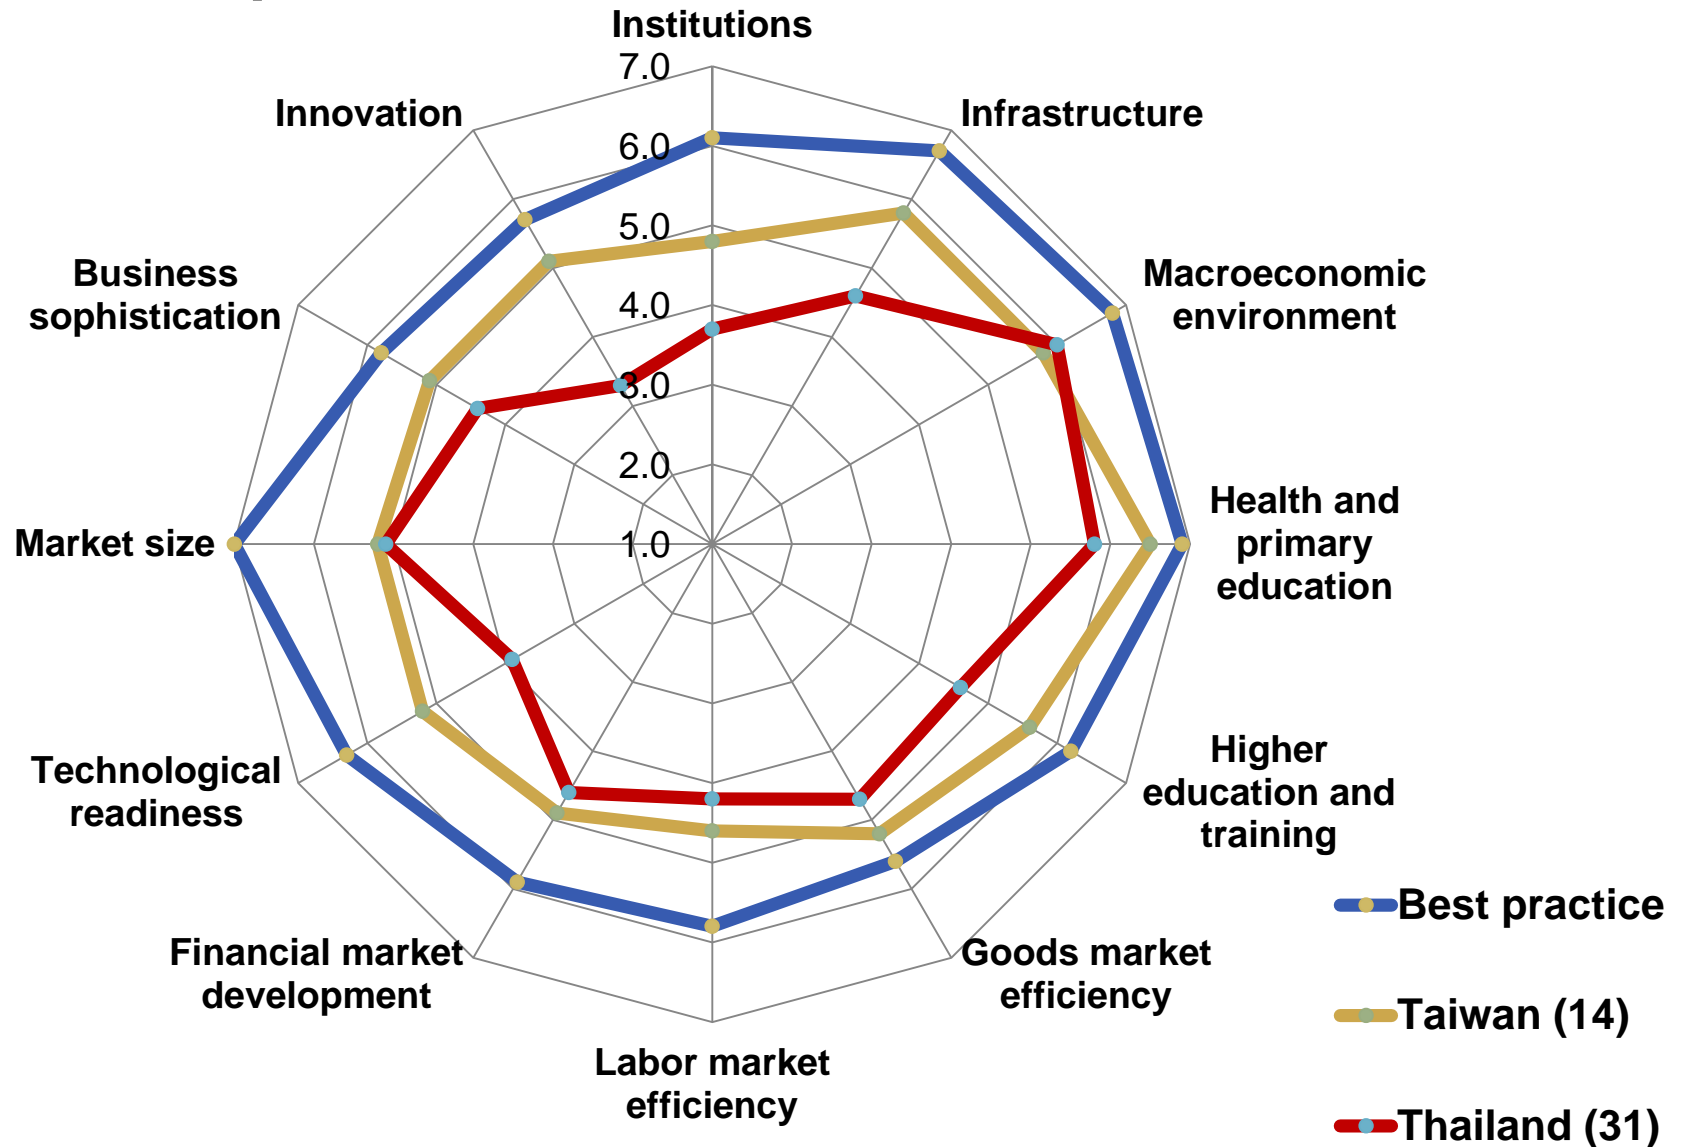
Institutions
7.0
6.0
5.0
4.0
3.0
2.0
1.0
Infrastructure
Macroeconomic environment
Health and primary education
Higher education and training
Goods market efficiency
Labor market efficiency
Financial market development
Technological readiness
Market size
Business sophistication
Innovation
Best practice
Taiwan (14)
Thailand (31)